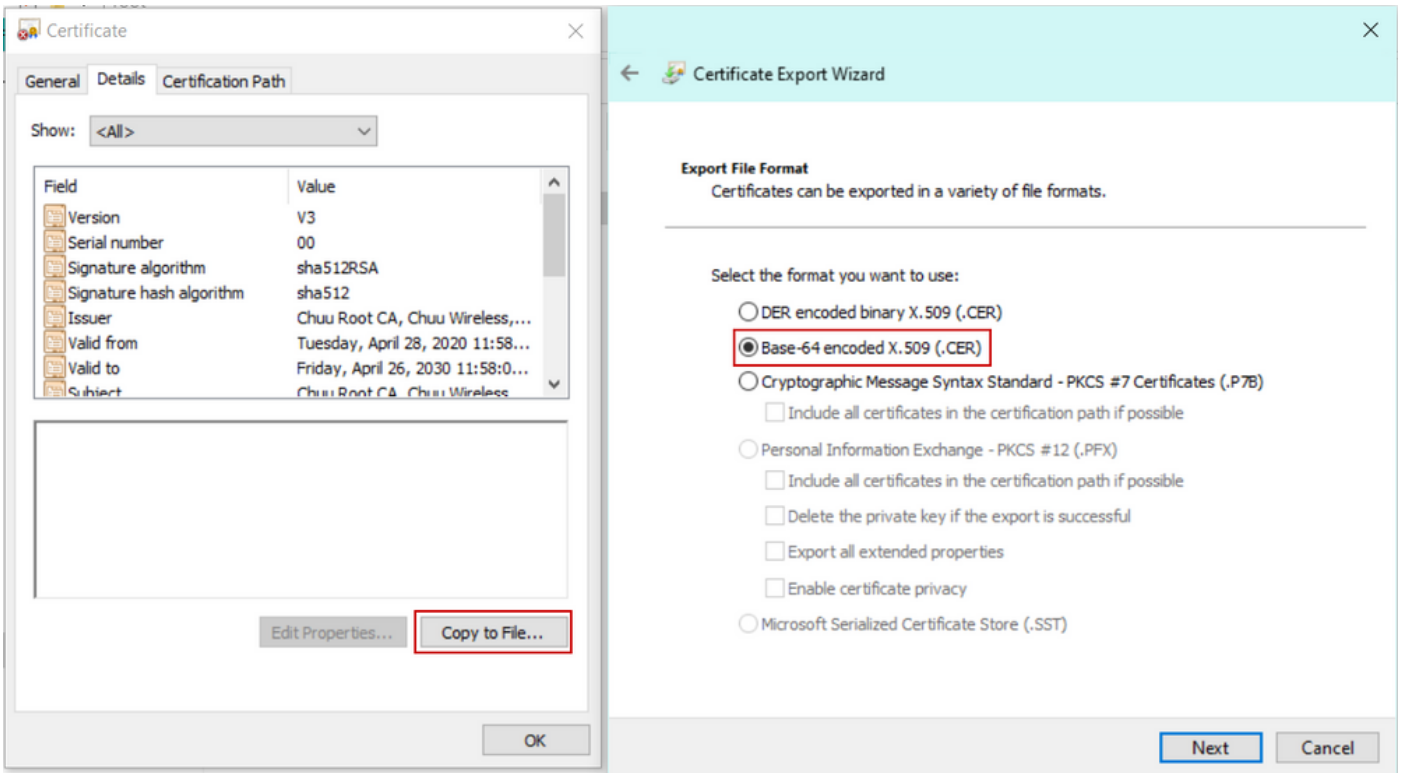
Certificate

General | Details | Certification Path

Show: <All>

| Field | Value |
|---|---|
| Version | V3 |
| Serial number | 00 |
| Signature algorithm | sha512RSA |
| Signature hash algorithm | sha512 |
| Issuer | Chuu Root CA, Chuu Wireless,... |
| Valid from | Tuesday, April 28, 2020 11:58... |
| Valid to | Friday, April 26, 2030 11:58:0... |
| Subject | Chuu Root CA, Chuu Wireless |

Edit Properties... | Copy to File...

OK

Certificate Export Wizard

Export File Format
Certificates can be exported in a variety of file formats.

Select the format you want to use:

DER encoded binary X.509 (.CER)

Base-64 encoded X.509 (.CER)

Cryptographic Message Syntax Standard - PKCS #7 Certificates (.P7B)

Include all certificates in the certification path if possible

Personal Information Exchange - PKCS #12 (.PFX)

Include all certificates in the certification path if possible

Delete the private key if the export is successful

Export all extended properties

Enable certificate privacy

Microsoft Serialized Certificate Store (.SST)

Next | Cancel